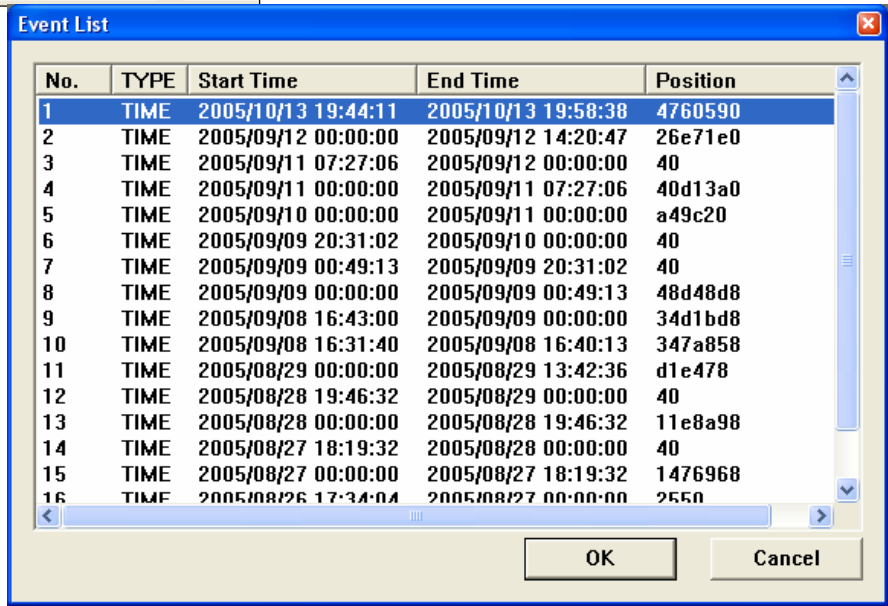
Event List

| No. | TYPE | Start Time | End Time | Position |
|---|---|---|---|---|
| 1 | TIME | 2005/10/13 19:44:11 | 2005/10/13 19:58:38 | 4760590 |
| 2 | TIME | 2005/09/12 00:00:00 | 2005/09/12 14:20:47 | 26e71e0 |
| 3 | TIME | 2005/09/11 07:27:06 | 2005/09/12 00:00:00 | 40 |
| 4 | TIME | 2005/09/11 00:00:00 | 2005/09/11 07:27:06 | 40d13a0 |
| 5 | TIME | 2005/09/10 00:00:00 | 2005/09/11 00:00:00 | a49c20 |
| 6 | TIME | 2005/09/09 20:31:02 | 2005/09/10 00:00:00 | 40 |
| 7 | TIME | 2005/09/09 00:49:13 | 2005/09/09 20:31:02 | 40 |
| 8 | TIME | 2005/09/09 00:00:00 | 2005/09/09 00:49:13 | 48d48d8 |
| 9 | TIME | 2005/09/08 16:43:00 | 2005/09/09 00:00:00 | 34d1bd8 |
| 10 | TIME | 2005/09/08 16:31:40 | 2005/09/08 16:40:13 | 347a858 |
| 11 | TIME | 2005/08/29 00:00:00 | 2005/08/29 13:42:36 | d1e478 |
| 12 | TIME | 2005/08/28 19:46:32 | 2005/08/29 00:00:00 | 40 |
| 13 | TIME | 2005/08/28 00:00:00 | 2005/08/28 19:46:32 | 11e8a98 |
| 14 | TIME | 2005/08/27 18:19:32 | 2005/08/28 00:00:00 | 40 |
| 15 | TIME | 2005/08/27 00:00:00 | 2005/08/27 18:19:32 | 1476968 |
| 16 | TIME | 2005/08/26 17:34:04 | 2005/08/27 00:00:00 | 2550 |

OK Cancel